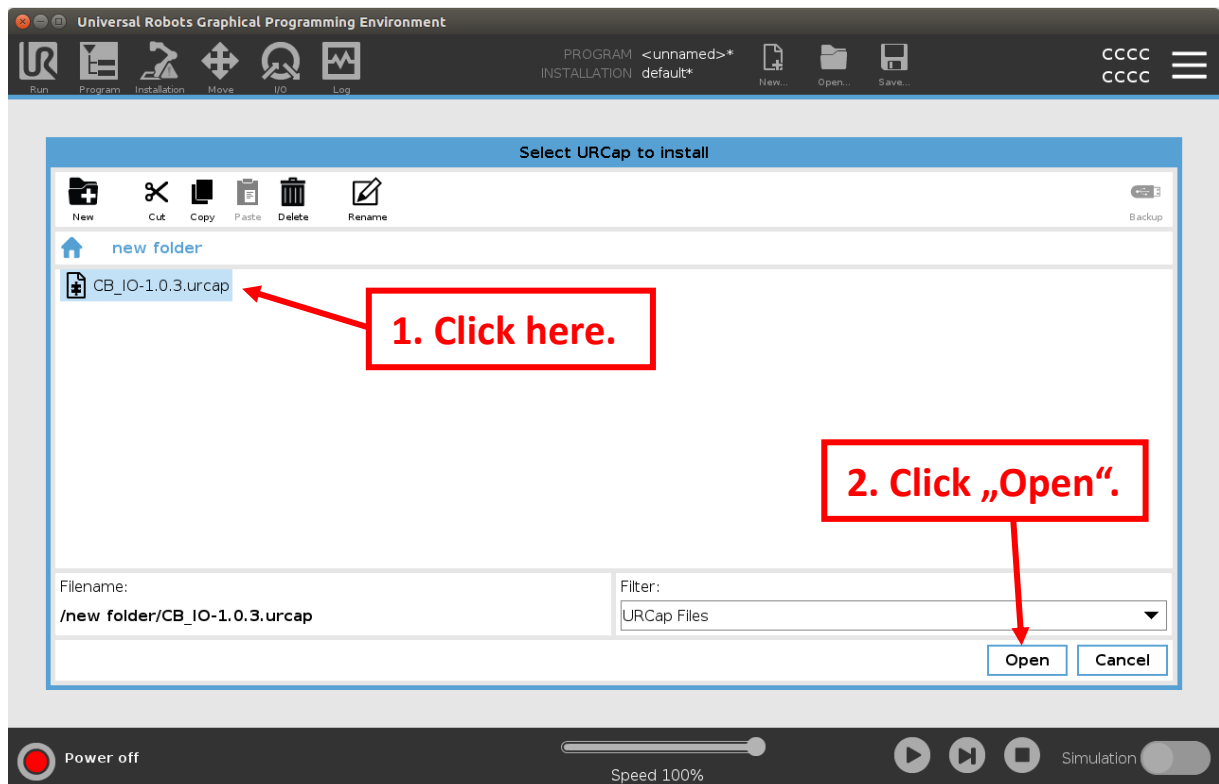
Universal Robots Graphical Programming Environment

Run Program Installation Move I/O Log

PROGRAM <unnamed>*
INSTALLATION default*

New... Open... Save...

CCCC
CCCC

Select URCap to install

New Cut Copy Paste Delete Rename Backup

new folder

CB_IO-1.0.3.urcap

1. Click here.

2. Click „Open“.

Filename:
/new folder/CB_IO-1.0.3.urcap

Filter:
URCap Files

Open Cancel

Power off

Speed 100%

Simulation